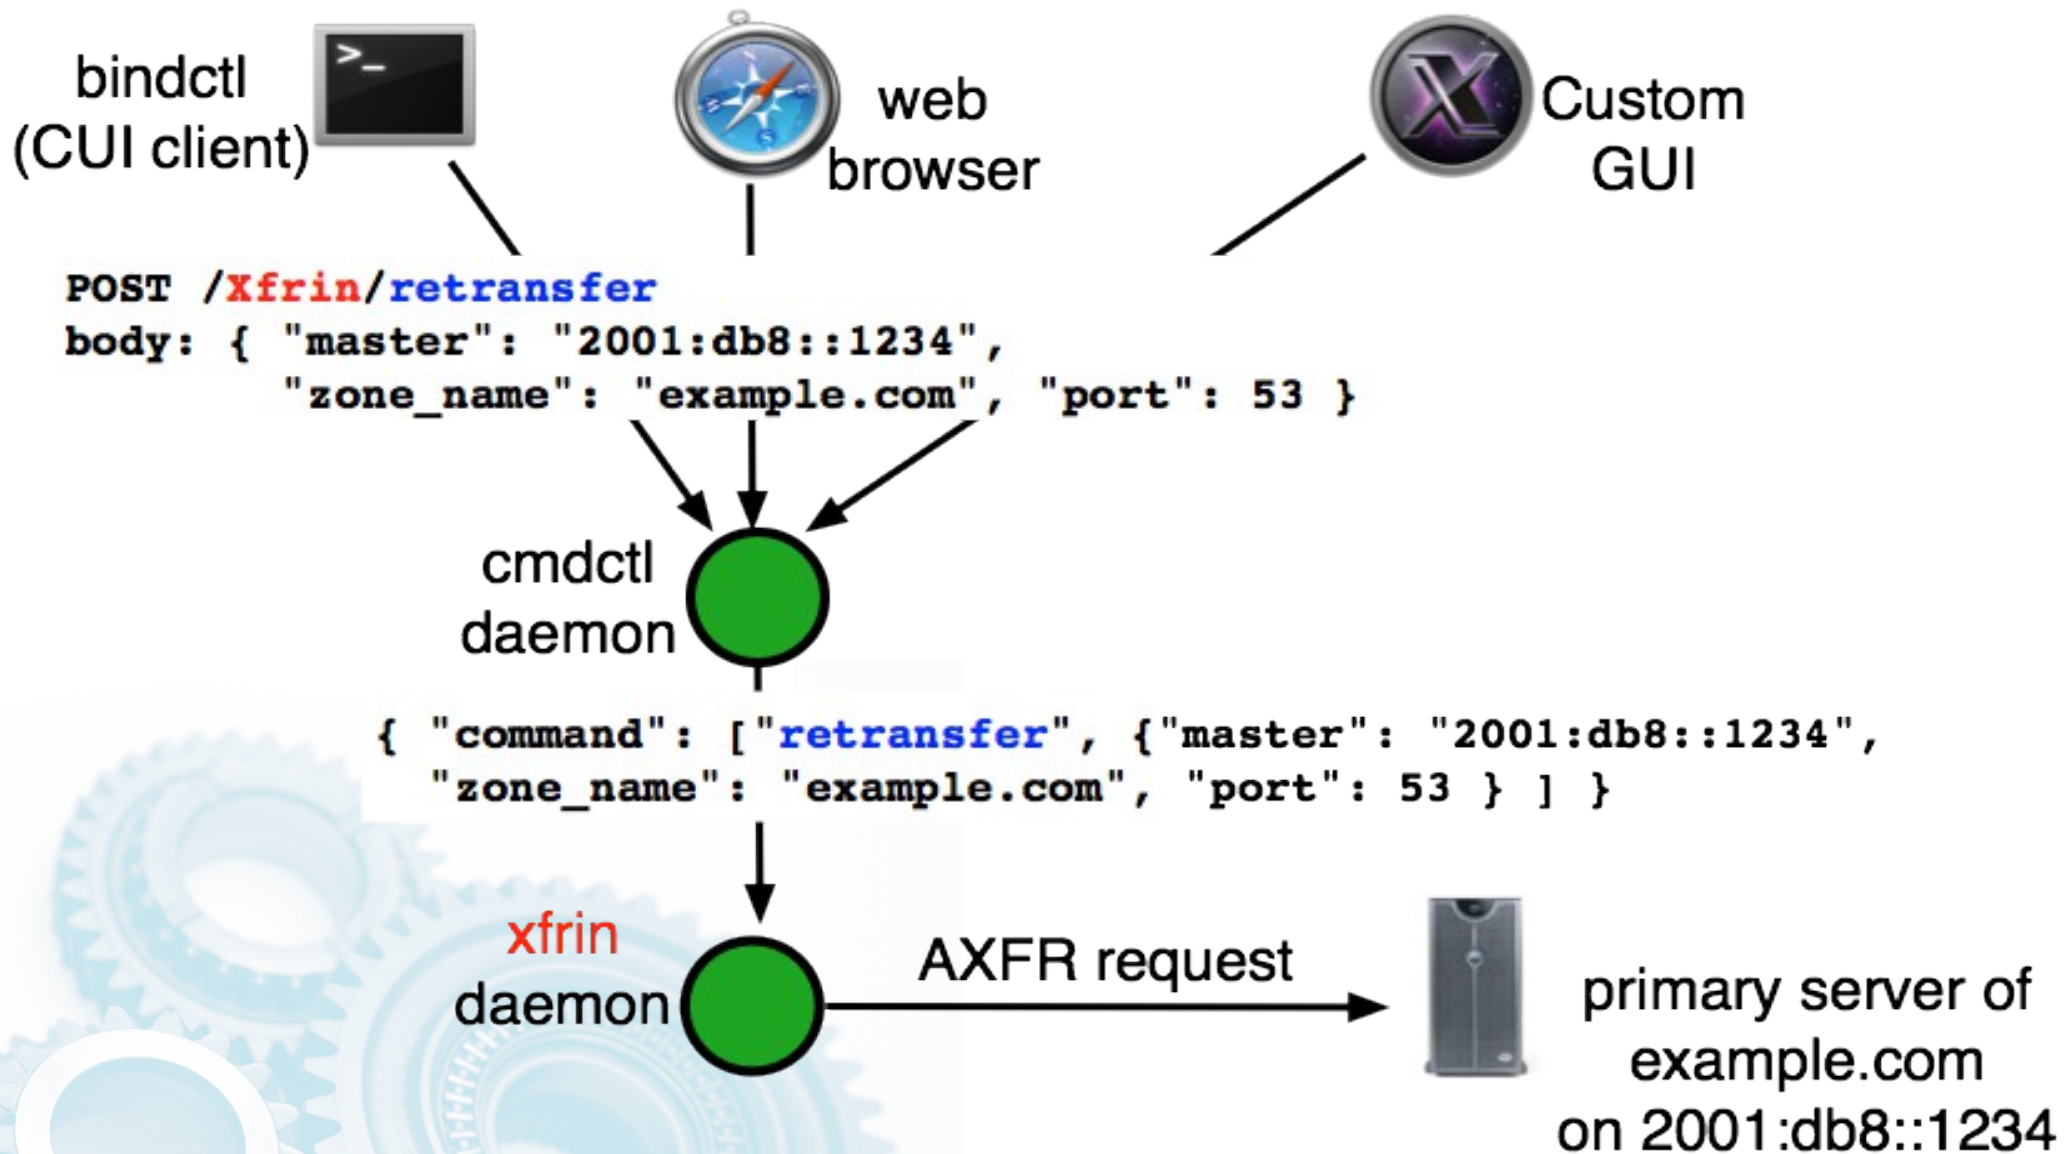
bindctl
(CUI client)

web
browser

Custom
GUI

POST /Xfrin/retransfer
body: { "master": "2001:db8::1234",
"zone_name": "example.com", "port": 53 }

cmdctl
daemon

{ "command": ["retransfer", {"master": "2001:db8::1234",
"zone_name": "example.com", "port": 53 } ] }

xfrin
daemon

AXFR request

primary server of
example.com
on 2001:db8::1234